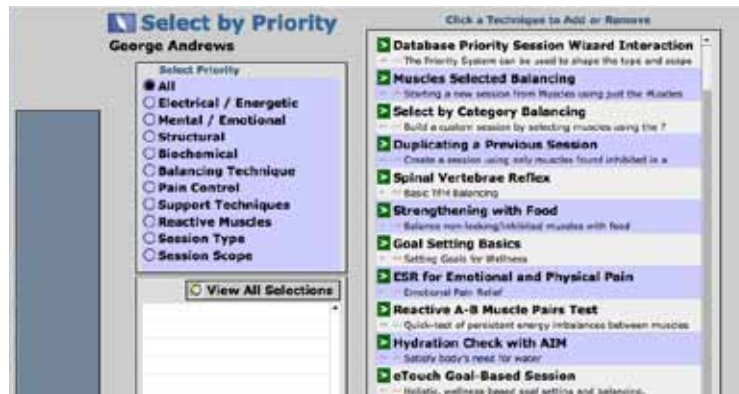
Select by Priority

George Andrews

Select Priority

All

Electrical / Energetic

Mental / Emotional

Structural

Biochemical

Balancing Technique

Pain Control

Support Techniques

Reactive Muscles

Session Type

Session Scope

View All Selections

Click a Techniques to Add or Remove

Database Priority Session Wizard Interaction

The Priority System can be used to shape the type and scope

Muscles Selected Balancing

Starting a new session from Muscles using just the Muscles

Select by Category Balancing

Build a custom session by selecting muscles using the 7

Duplicating a Previous Session

Create a session using only muscles found inhibited in a

Spinal Vertebrae Reflex

Basic TFH balancing

Strengthening with Food

Balance non-locking/inhibited muscles with food

Goal Setting Basics

Setting Goals for Wellness

ESR for Emotional and Physical Pain

Emotional Pain Relief

Reactive A-B Muscle Pairs Test

Quick-test of persistent energy imbalances between muscles

Hydration Check with AIM

Satisfy body's need for water

eTouch Goal-Based Session

Holistic, wellness based goal setting and balancing.